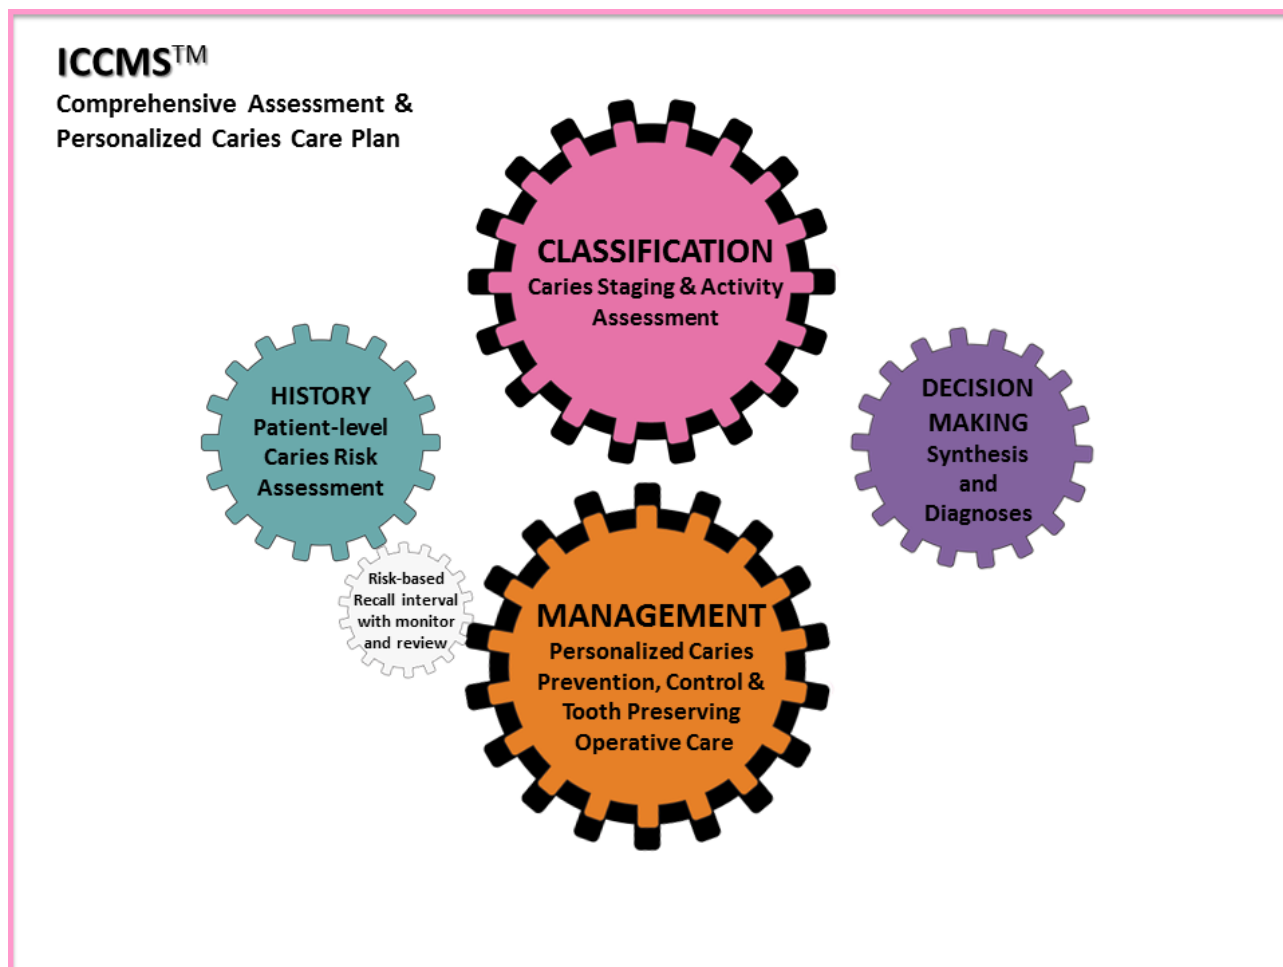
ICCMS$^{TM}$
Comprehensive Assessment & Personalized Caries Care Plan

CLASSIFICATION
Caries Staging & Activity Assessment

HISTORY
Patient-level Caries Risk Assessment

DECISION MAKING
Synthesis and Diagnoses

Risk-based Recall interval with monitor and review

MANAGEMENT
Personalized Caries Prevention, Control & Tooth Preserving Operative Care